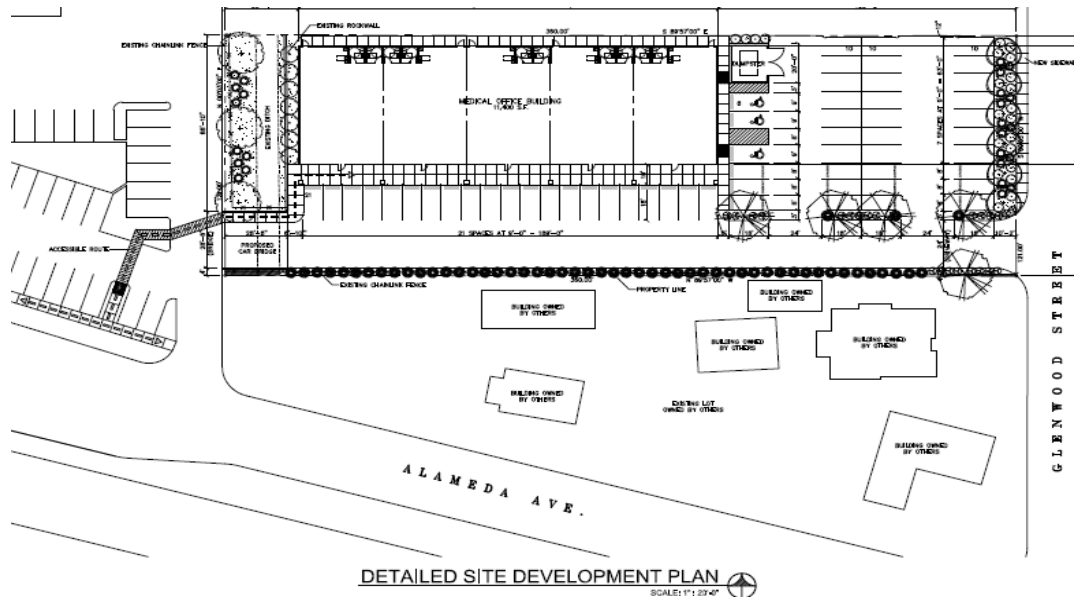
EXISTING ROCKWALL

EXISTING CHAINLINK FENCE

350.00'

S 89°57'00" E

DUMPSTER

NEW SIDEWALK

MEDICAL OFFICE BUILDING
11,400 S.F.

EXISTING DITCH

21 SPACES AT 9'-0" = 189'-0"

ACCESSIBLE ROUTE

PROPOSED CAR BRIDGE

EXISTING CHAINLINK FENCE

350.00

N 89°57'00" W

PROPERTY LINE

BUILDING OWNED BY OTHERS

BUILDING OWNED BY OTHERS

BUILDING OWNED BY OTHERS

BUILDING OWNED BY OTHERS

BUILDING OWNED BY OTHERS

EXISTING LOT OWNED BY OTHERS

BUILDING OWNED BY OTHERS

GLENWOOD STREET

ALAMEDA AVE.

DETAILED SITE DEVELOPMENT PLAN

SCALE: 1" : 20'-0"